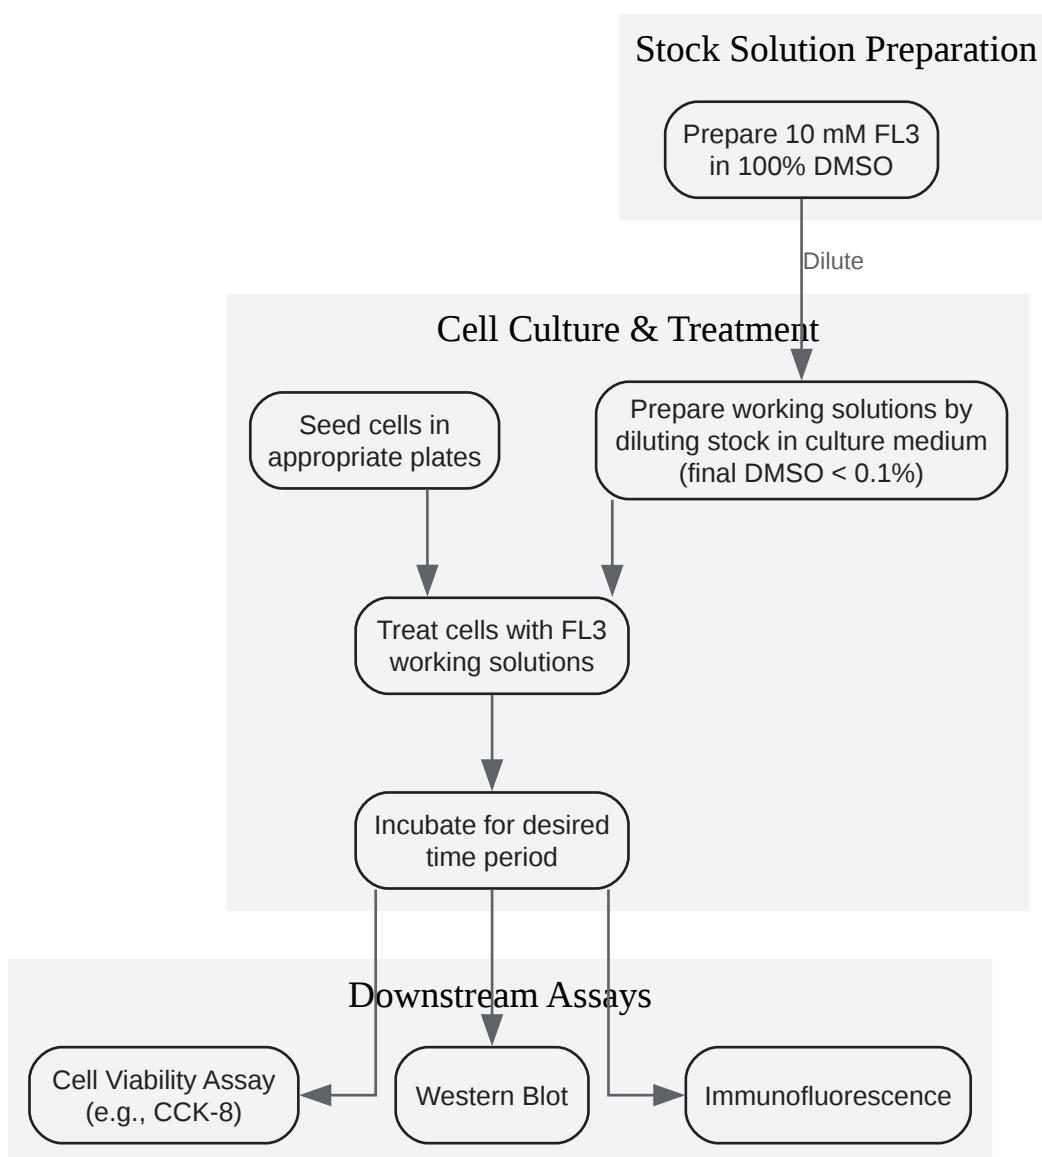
Stock Solution Preparation

Prepare 10 mM FL3 in 100% DMSO

Dilute

Cell Culture & Treatment

Seed cells in appropriate plates

Prepare working solutions by diluting stock in culture medium (final DMSO < 0.1%)

Treat cells with FL3 working solutions

Incubate for desired time period

Downstream Assays

Cell Viability Assay (e.g., CCK-8)

Western Blot

Immunofluorescence